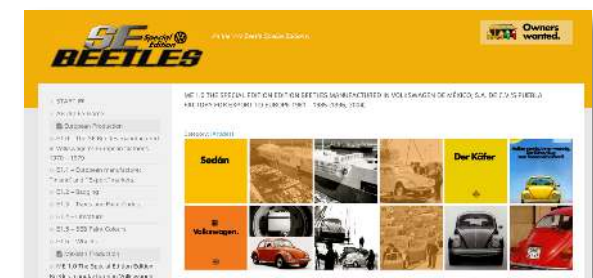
SE Special Edition BEETLES

Owners wanted.

SPECIAL EDITION BEETLES MANUFACTURED BY VOLKSWAGEN DE MÉXICO, S.A. DE C.V. IN PUEBLA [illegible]

START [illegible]

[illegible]

European Production

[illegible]

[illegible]

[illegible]

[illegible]

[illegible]

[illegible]

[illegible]

Mexican Production

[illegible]

European Production

Sedán

Der Käfer

Volkswagen.